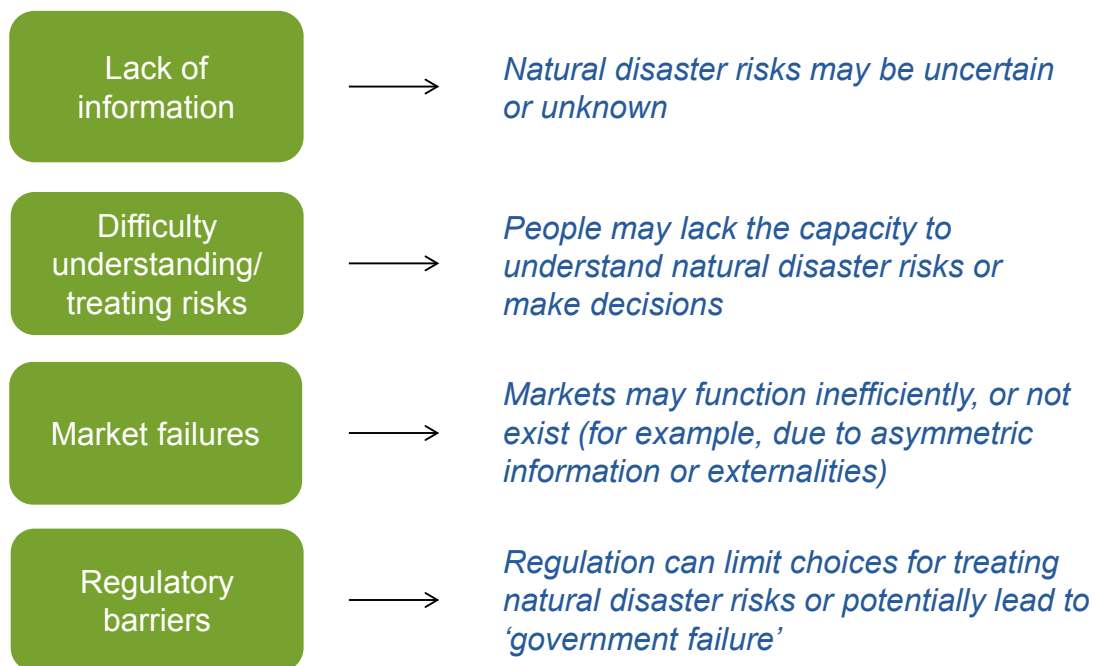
Lack of information

Natural disaster risks may be uncertain or unknown

Difficulty understanding/ treating risks

People may lack the capacity to understand natural disaster risks or make decisions

Market failures

Markets may function inefficiently, or not exist (for example, due to asymmetric information or externalities)

Regulatory barriers

Regulation can limit choices for treating natural disaster risks or potentially lead to ‘government failure’